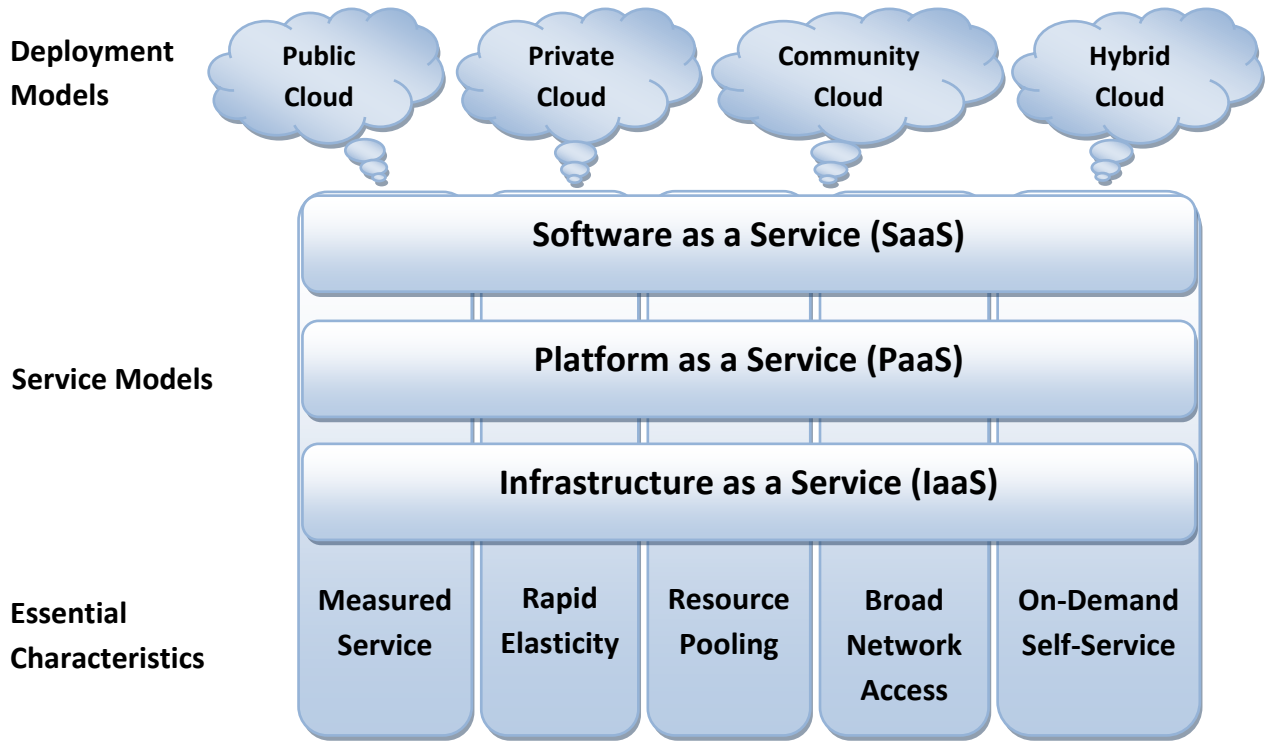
Deployment Models

Public Cloud

Private Cloud

Community Cloud

Hybrid Cloud

Software as a Service (SaaS)

Service Models

Platform as a Service (PaaS)

Infrastructure as a Service (IaaS)

Essential Characteristics

Measured Service

Rapid Elasticity

Resource Pooling

Broad Network Access

On-Demand Self-Service